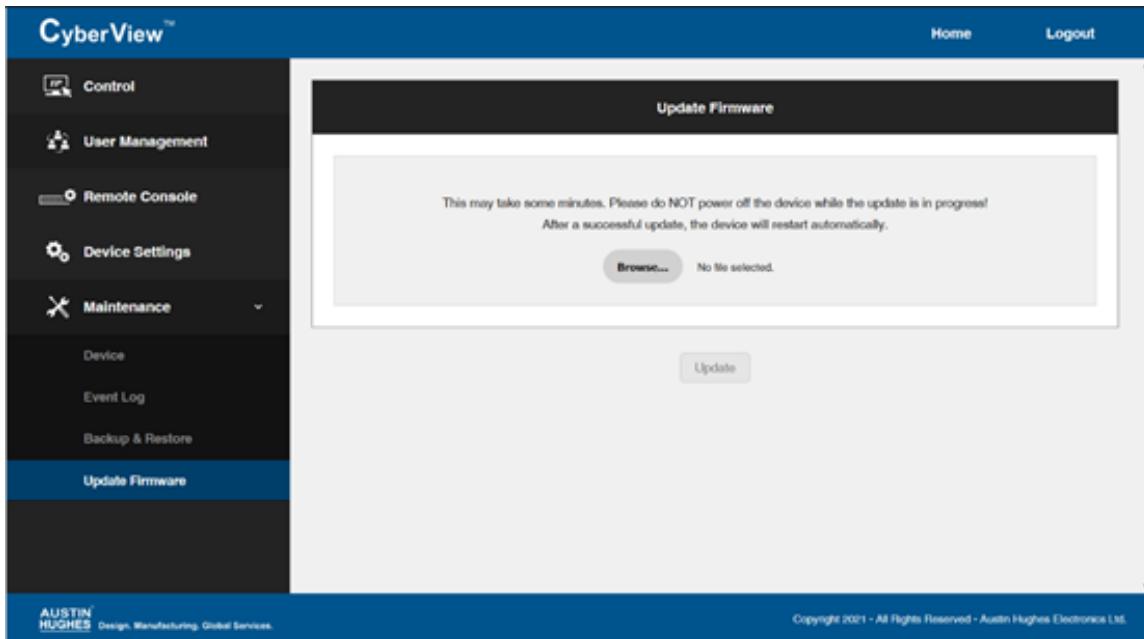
CyberView™

Home

Logout

Control

User Management

Remote Console

Device Settings

Maintenance

Device

Event Log

Backup & Restore

Update Firmware

Update Firmware

This may take some minutes. Please do NOT power off the device while the update is in progress!

After a successful update, the device will restart automatically.

Browse...

No file selected.

Update

AUSTIN HUGHES Design. Manufacturing. Global Services.

Copyright 2021 - All Rights Reserved - Austin Hughes Electronics Ltd.